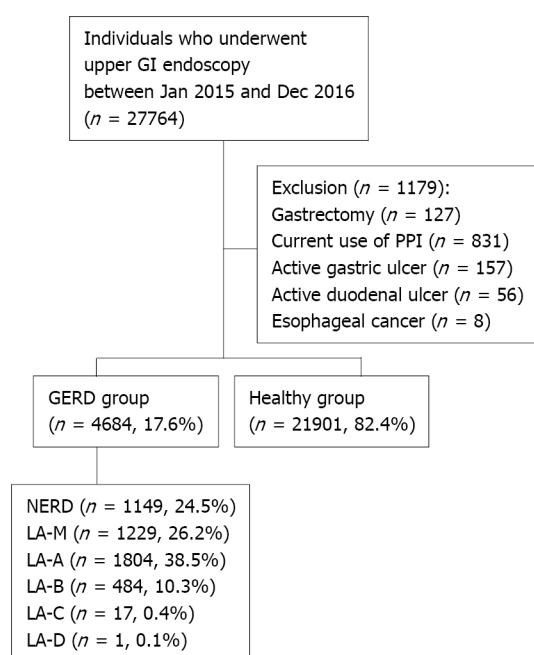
Individuals who underwent upper GI endoscopy between Jan 2015 and Dec 2016 ($n$ = 27764)

Exclusion ($n$ = 1179):
Gastrectomy ($n$ = 127)
Current use of PPI ($n$ = 831)
Active gastric ulcer ($n$ = 157)
Active duodenal ulcer ($n$ = 56)
Esophageal cancer ($n$ = 8)

GERD group ($n$ = 4684, 17.6%)

Healthy group ($n$ = 21901, 82.4%)

NERD ($n$ = 1149, 24.5%)
LA-M ($n$ = 1229, 26.2%)
LA-A ($n$ = 1804, 38.5%)
LA-B ($n$ = 484, 10.3%)
LA-C ($n$ = 17, 0.4%)
LA-D ($n$ = 1, 0.1%)